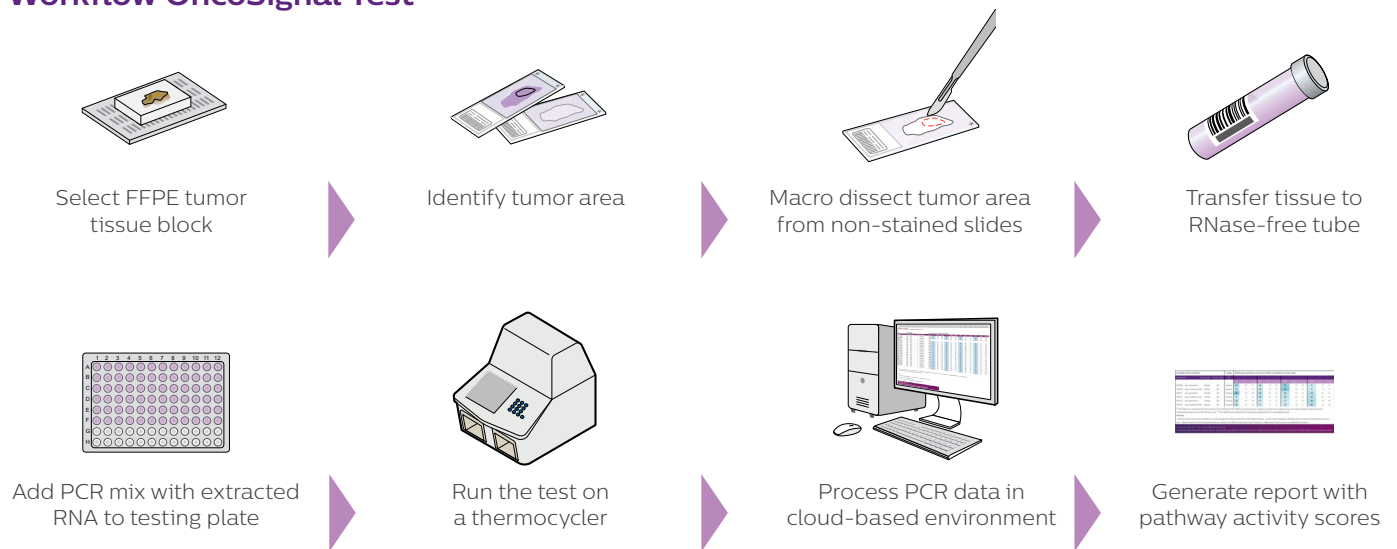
Workflow OncoSignal Test

Select FFPE tumor tissue block

Identify tumor area

Macro dissect tumor area from non-stained slides

Transfer tissue to RNase-free tube

1 2 3 4 5 6 7 8 9 10 11 12
A
B
C
D
E
F
G
H

Add PCR mix with extracted RNA to testing plate

Run the test on a thermocycler

Process PCR data in cloud-based environment

Generate report with pathway activity scores